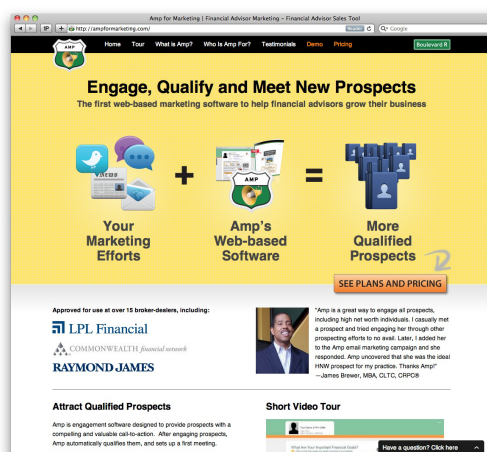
Amp for Marketing | Financial Advisor Marketing – Financial Advisor Sales Tool

http://ampformarketing.com/

Google

AMP

Home Tour What is Amp? Who Is Amp For? Testimonials Demo Pricing

Boulevard R

Engage, Qualify and Meet New Prospects

The first web-based marketing software to help financial advisors grow their business

NEWS

Your Marketing Efforts

+

AMP

Amp's Web-based Software

=

More Qualified Prospects

SEE PLANS AND PRICING

Approved for use at over 15 broker-dealers, including:

LPL Financial

COMMONWEALTH financial network

RAYMOND JAMES

"Amp is a great way to engage all prospects, including high net worth individuals. I casually met a prospect and tried engaging her through other prospecting efforts to no avail. Later, I added her to the Amp email marketing campaign and she responded. Amp uncovered that she was the ideal HNW prospect for my practice. Thanks Amp!"
—James Brewer, MBA, CLTC, CRPC®

Attract Qualified Prospects

Amp is engagement software designed to provide prospects with a compelling and valuable call-to-action. After engaging prospects, Amp automatically qualifies them, and sets up a first meeting.

Short Video Tour

What Are Your Important Financial Goals?

Have a question? Click here